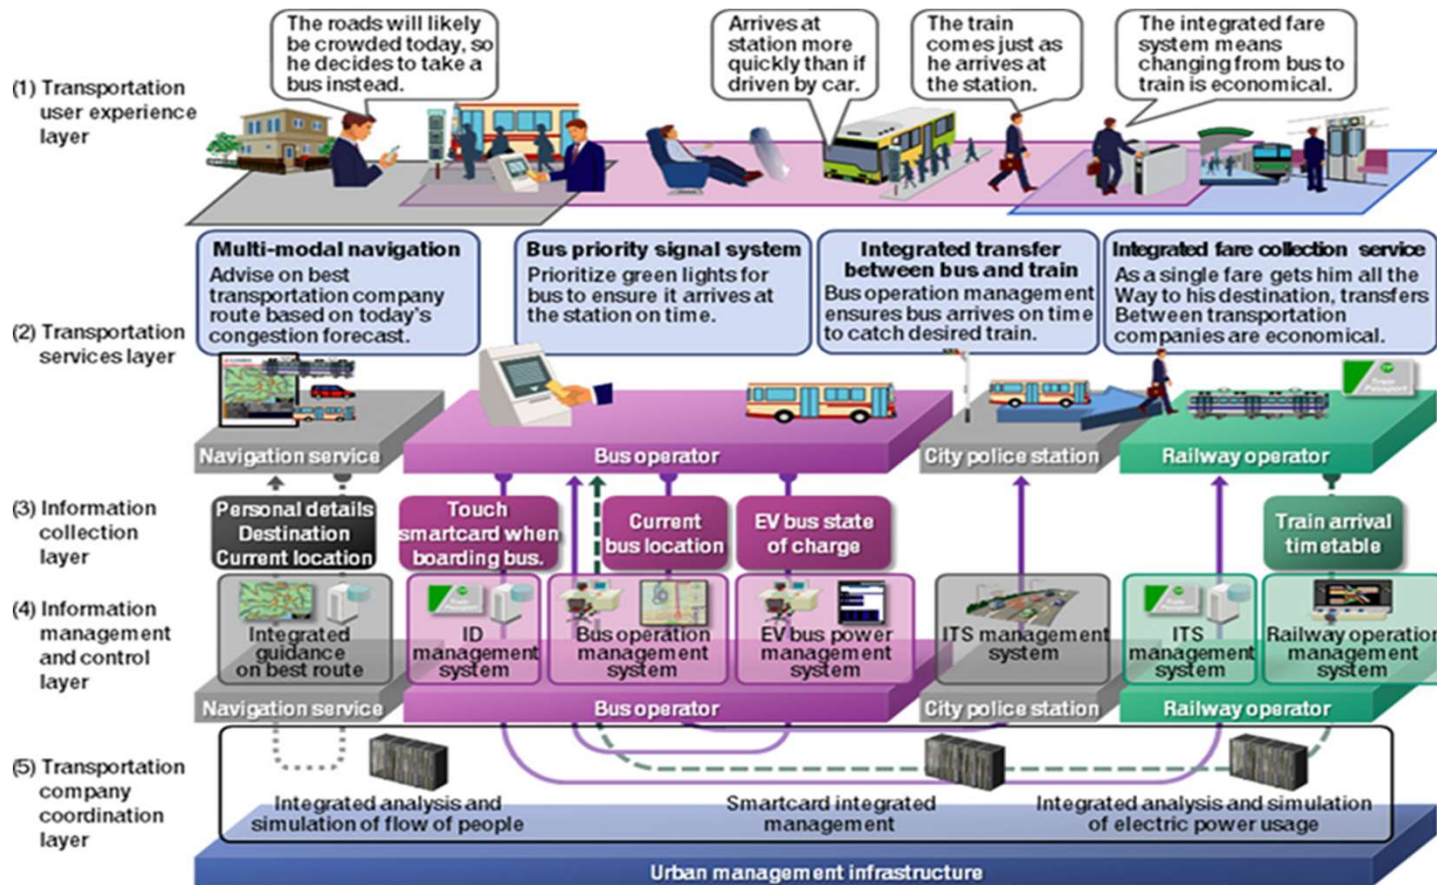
(1) Transportation user experience layer

The roads will likely be crowded today, so he decides to take a bus instead.

Arrives at station more quickly than if driven by car.

The train comes just as he arrives at the station.

The integrated fare system means changing from bus to train is economical.

(2) Transportation services layer

Multi-modal navigation
Advise on best transportation company route based on today's congestion forecast.

Bus priority signal system
Prioritize green lights for bus to ensure it arrives at the station on time.

Integrated transfer between bus and train
Bus operation management ensures bus arrives on time to catch desired train.

Integrated fare collection service
As a single fare gets him all the Way to his destination, transfers Between transportation companies are economical.

Navigation service
Bus operator
City police station
Railway operator

(3) Information collection layer

Personal details
Destination
Current location

Touch smartcard when boarding bus.

Current bus location

EV bus state of charge

Train arrival timetable

(4) Information management and control layer

Integrated guidance on best route
ID management system
Bus operation management system
EV bus power management system
ITS management system
ITS management system
Railway operation management system

Navigation service
Bus operator
City police station
Railway operator

(5) Transportation company coordination layer

Integrated analysis and simulation of flow of people
Smartcard integrated management
Integrated analysis and simulation of electric power usage

Urban management infrastructure